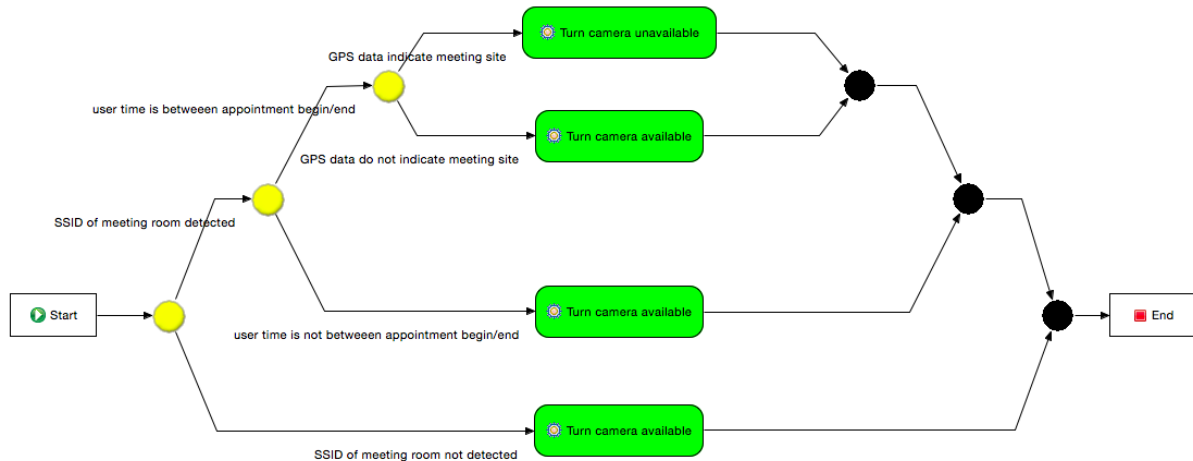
Turn camera unavailable

GPS data indicate meeting site

user time is betweeen appointment begin/end

Turn camera available

GPS data do not indicate meeting site

SSID of meeting room detected

Start

Turn camera available

user time is not betweeen appointment begin/end

End

Turn camera available

SSID of meeting room not detected